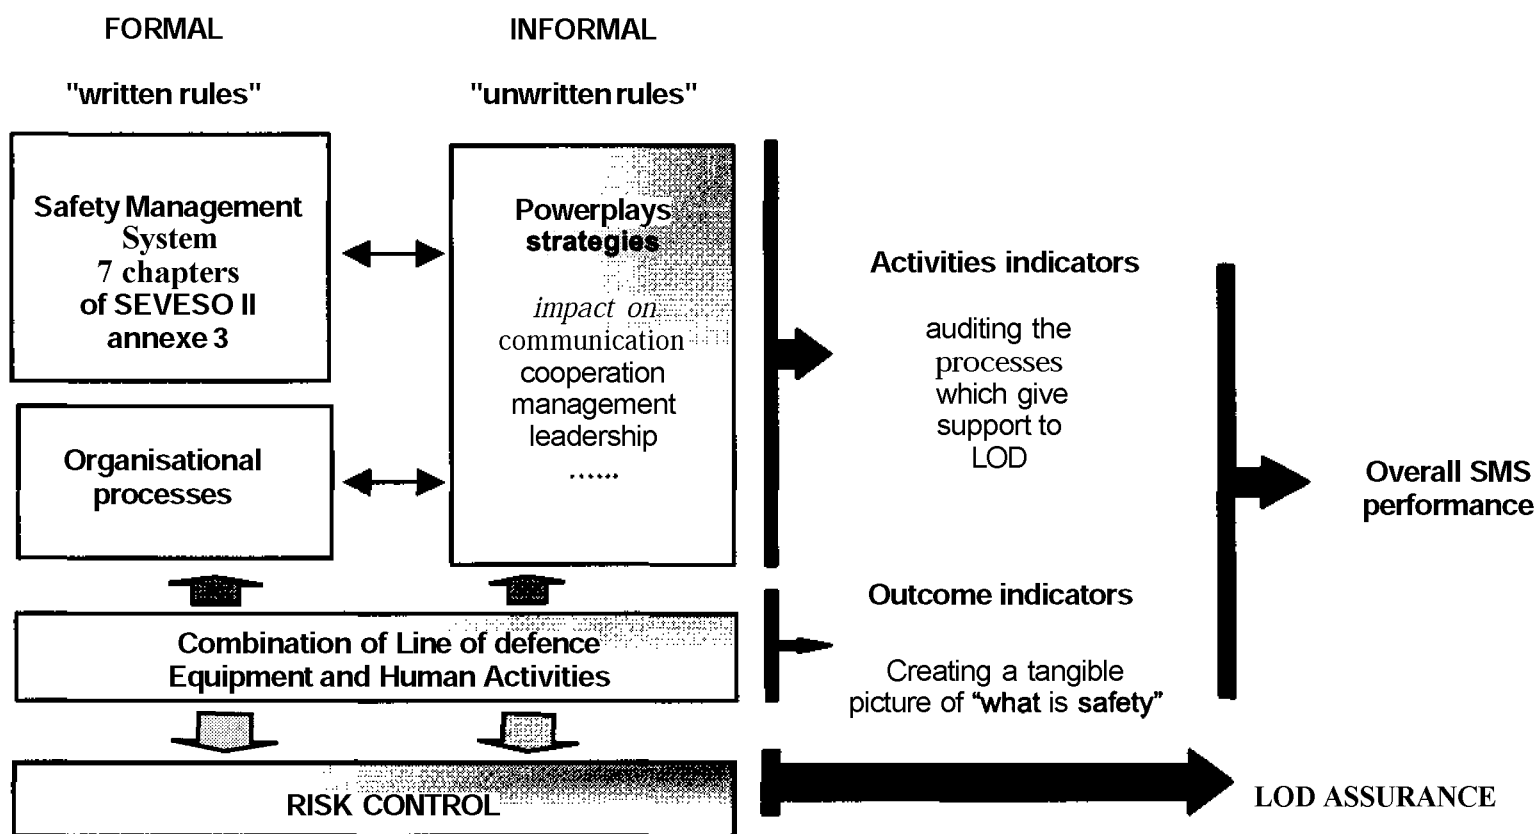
FORMAL

INFORMAL

"written rules"

"unwritten rules"

Safety Management System
7 chapters
of SEVESO II
annexe 3

Powerplays
strategies

impact on
communication
cooperation
management
leadership
......

Organisational processes

Activities indicators

auditing the processes which give support to LOD

Overall SMS performance

Outcome indicators

Creating a tangible picture of "what is safety"

Combination of Line of defence
Equipment and Human Activities

RISK CONTROL

LOD ASSURANCE